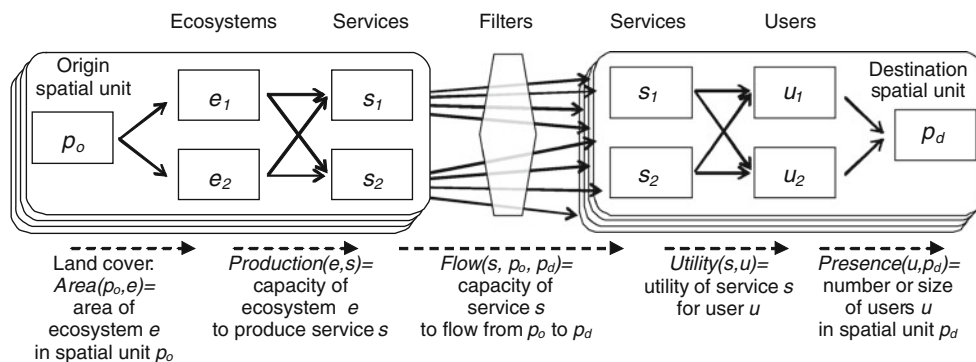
Ecosystems Services Filters Services Users

Origin spatial unit

$p_o$

$e_1$

$e_2$

$s_1$

$s_2$

$s_1$

$s_2$

$u_1$

$u_2$

Destination spatial unit

$p_d$

Land cover: *Area*($p_o$,*e*)= area of ecosystem *e* in spatial unit $p_o$

*Production*(*e*,*s*)= capacity of ecosystem *e* to produce service *s*

*Flow*(*s*, $p_o$, $p_d$)= capacity of service *s* to flow from $p_o$ to $p_d$

*Utility*(*s*,*u*)= utility of service *s* for user *u*

*Presence*(*u*,$p_d$)= number or size of users *u* in spatial unit $p_d$